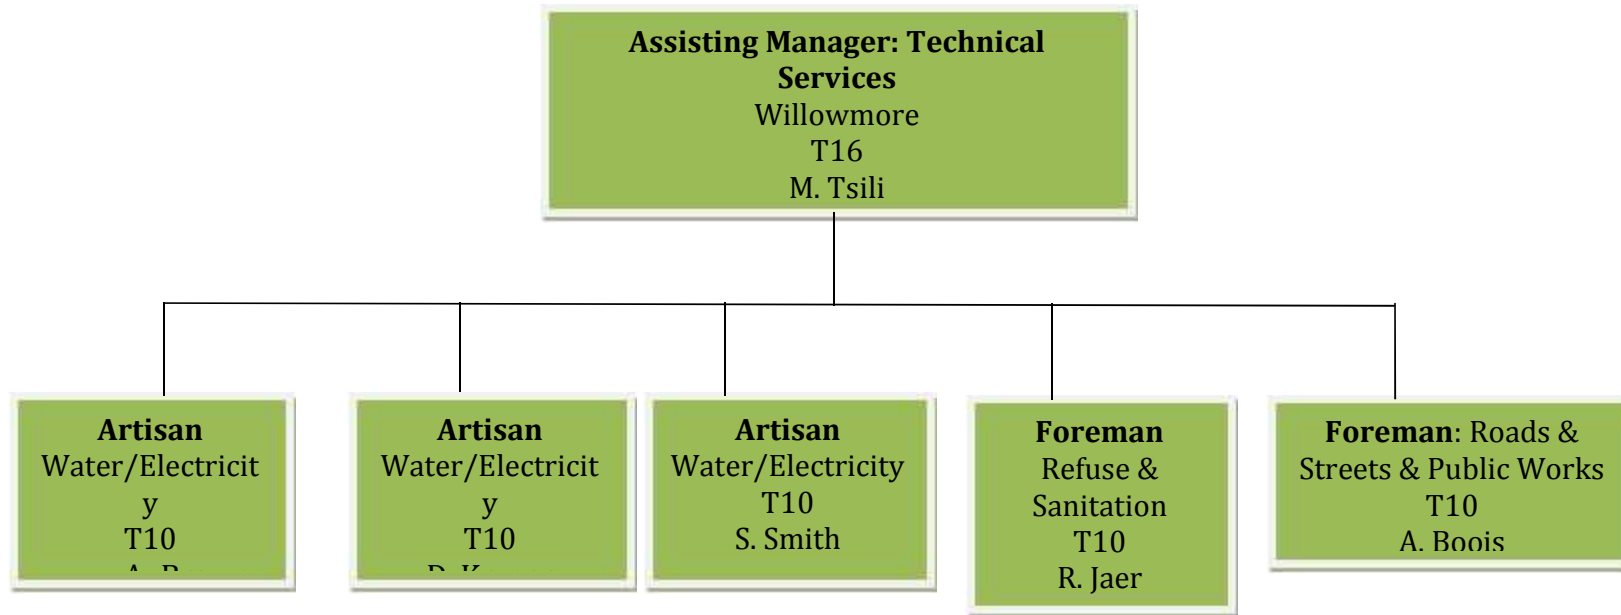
**Assisting Manager: Technical Services**
Willowmore
T16
M. Tsili

**Artisan**
Water/Electricity
T10
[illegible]

**Artisan**
Water/Electricity
T10
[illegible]

**Artisan**
Water/Electricity
T10
S. Smith

**Foreman**
Refuse & Sanitation
T10
R. Jaer

**Foreman**: Roads & Streets & Public Works
T10
A. Boois